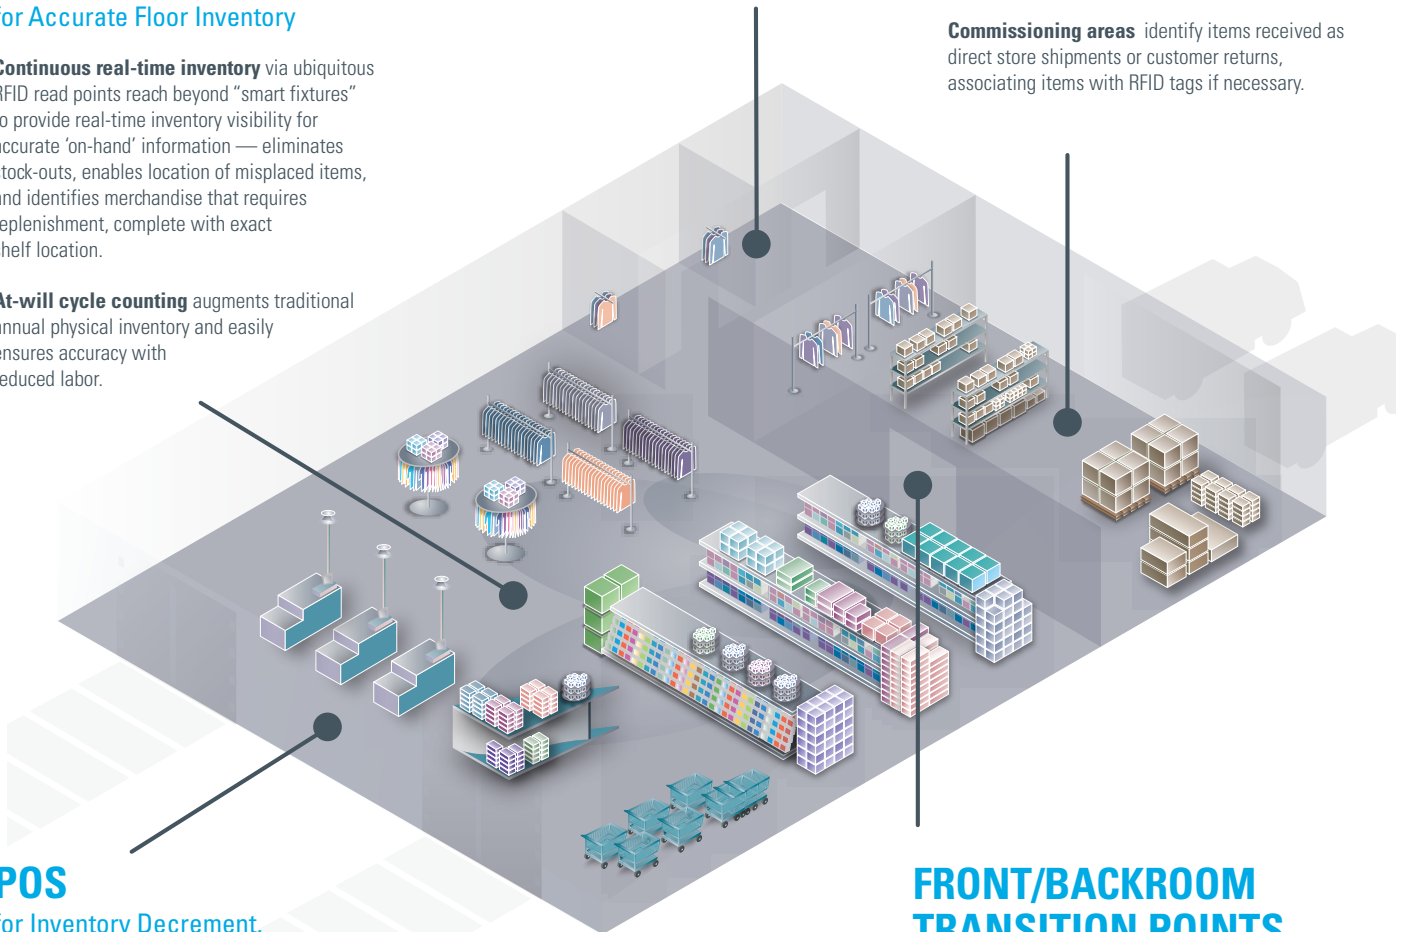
for Accurate Floor Inventory

Continuous real-time inventory via ubiquitous RFID read points reach beyond "smart fixtures" to provide real-time inventory visibility for accurate 'on-hand' information — eliminates stock-outs, enables location of misplaced items, and identifies merchandise that requires replenishment, complete with exact shelf location.

At-will cycle counting augments traditional annual physical inventory and easily ensures accuracy with reduced labor.

Commissioning areas identify items received as direct store shipments or customer returns, associating items with RFID tags if necessary.

POS
for Inventory Decrement

FRONT/BACKROOM
TRANSITION POINTS